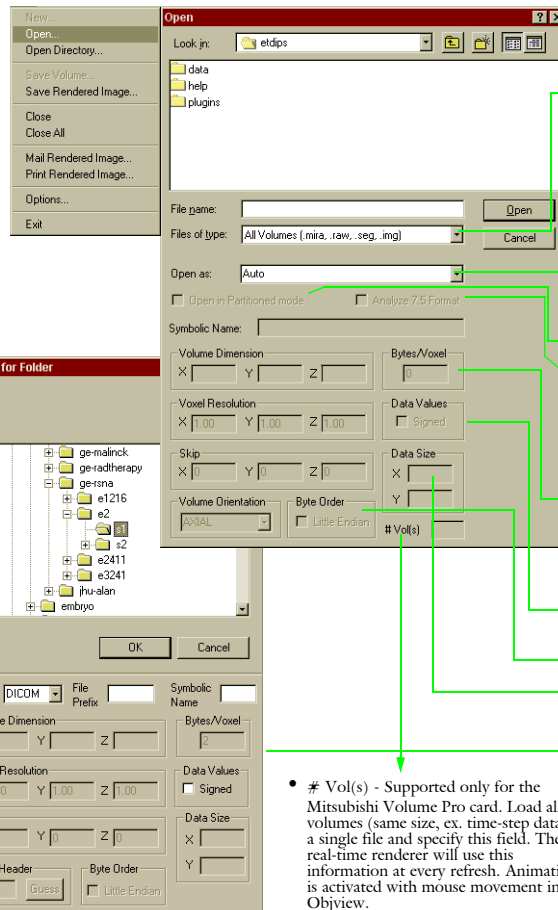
New...
Open...
Open Directory...
Save Volume...
Save Rendered Image...
Close
Close All
Mail Rendered Image...
Print Rendered Image...
Options...
Exit

Open
Look in: etdips
data
help
plugins
File name:
Files of type: All Volumes (.mira, .raw, .seg, .img)
Open
Cancel
Open as: Auto
Open in Partitioned mode
Analyze 7.5 Format
Symbolic Name:
Volume Dimension
X Y Z
Bytes/Voxel
0
Voxel Resolution
X 1.00 Y 1.00 Z 1.00
Data Values
Signed
Skip
X 0 Y 0 Z 0
Data Size
X
Y
Volume Orientation
AXIAL
Byte Order
Little Endian
# Vol(s)

for Folder
ge-malinck
ge-radtherapy
ge-rsna
e1216
e2
s1
s2
e2411
e3241
jhu-alan
embryo
OK
Cancel
DICOM
File Prefix
Symbolic Name
e Dimension
Y Z
Bytes/Voxel
2
Resolution
0 Y 1.00 Z 1.00
Data Values
Signed
Y 0 Z 0
Data Size
X
Y
Header
Guess
Byte Order
Little Endian

• # Vol(s) - Supported only for the Mitsubishi Volume Pro card. Load al volumes (same size, ex. time-step data a single file and specify this field. The real-time renderer will use this information at every refresh. Animati is activated with mouse movement in Objview.